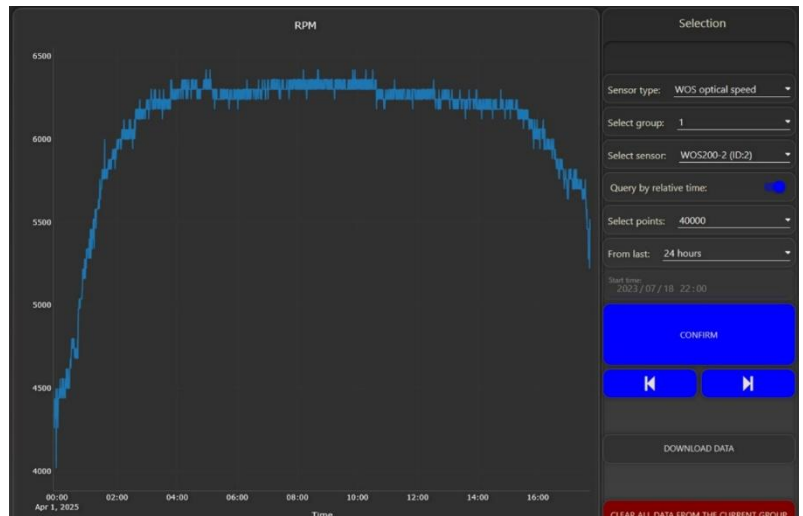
RPM

6500
6000
5500
5000
4500
4000

00:00
Apr 1, 2025
02:00
04:00
06:00
08:00
10:00
12:00
14:00
16:00
Time

Selection

Sensor type: WOS optical speed

Select group: 1

Select sensor: WOS200-2 (ID:2)

Query by relative time:

Select points: 40000

From last: 24 hours

Start time:
2023 / 07 / 18 22 : 00

CONFIRM

DOWNLOAD DATA

CLEAR ALL DATA FROM THE CURRENT GROUP